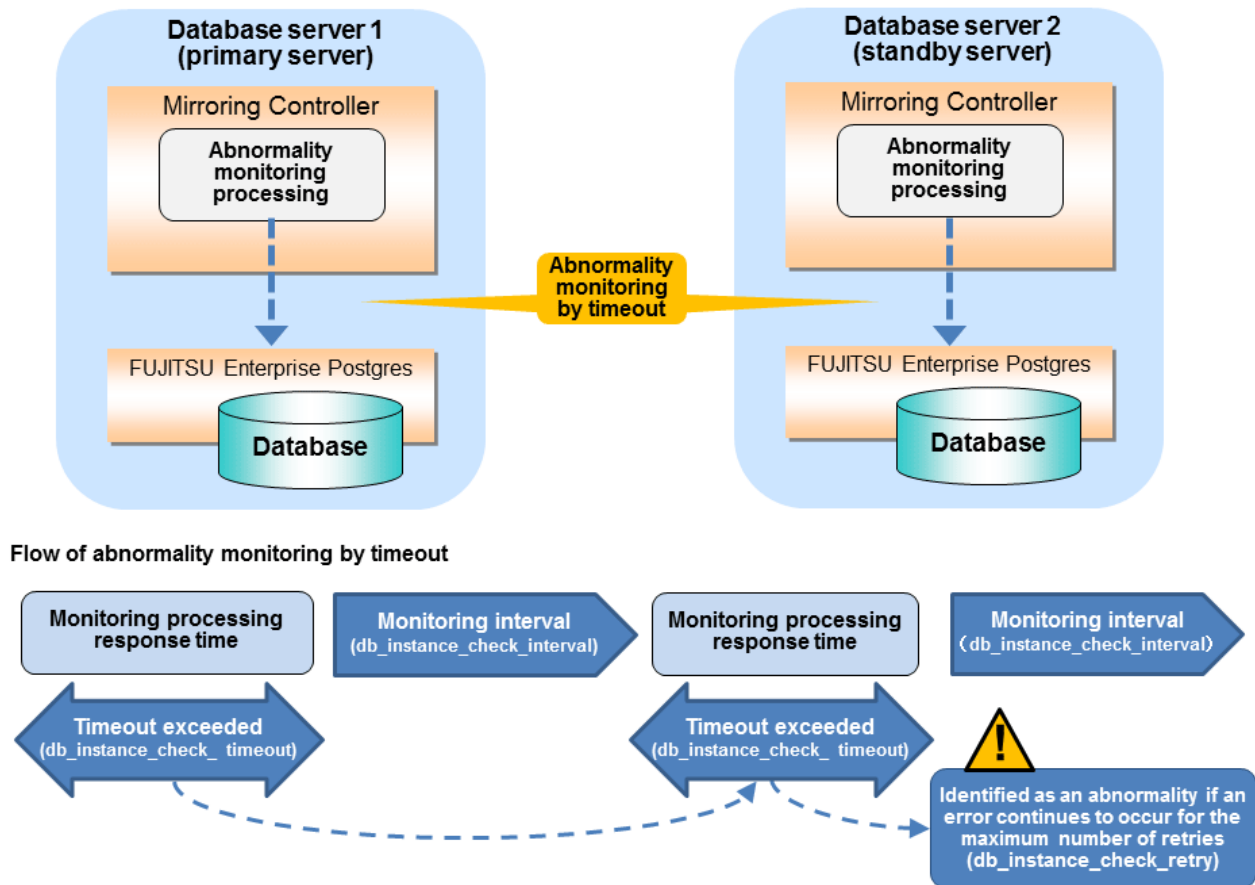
Database server 1
(primary server)

Mirroring Controller

Abnormality monitoring processing

FUJITSU Enterprise Postgres

Database

Abnormality monitoring by timeout

Database server 2
(standby server)

Mirroring Controller

Abnormality monitoring processing

FUJITSU Enterprise Postgres

Database

Flow of abnormality monitoring by timeout

Monitoring processing response time

Monitoring interval
(db_instance_check_interval)

Monitoring processing response time

Monitoring interval
(db_instance_check_interval)

Timeout exceeded
(db_instance_check_ timeout)

Timeout exceeded
(db_instance_check_ timeout)

Identified as an abnormality if an error continues to occur for the maximum number of retries
(db_instance_check_retry)